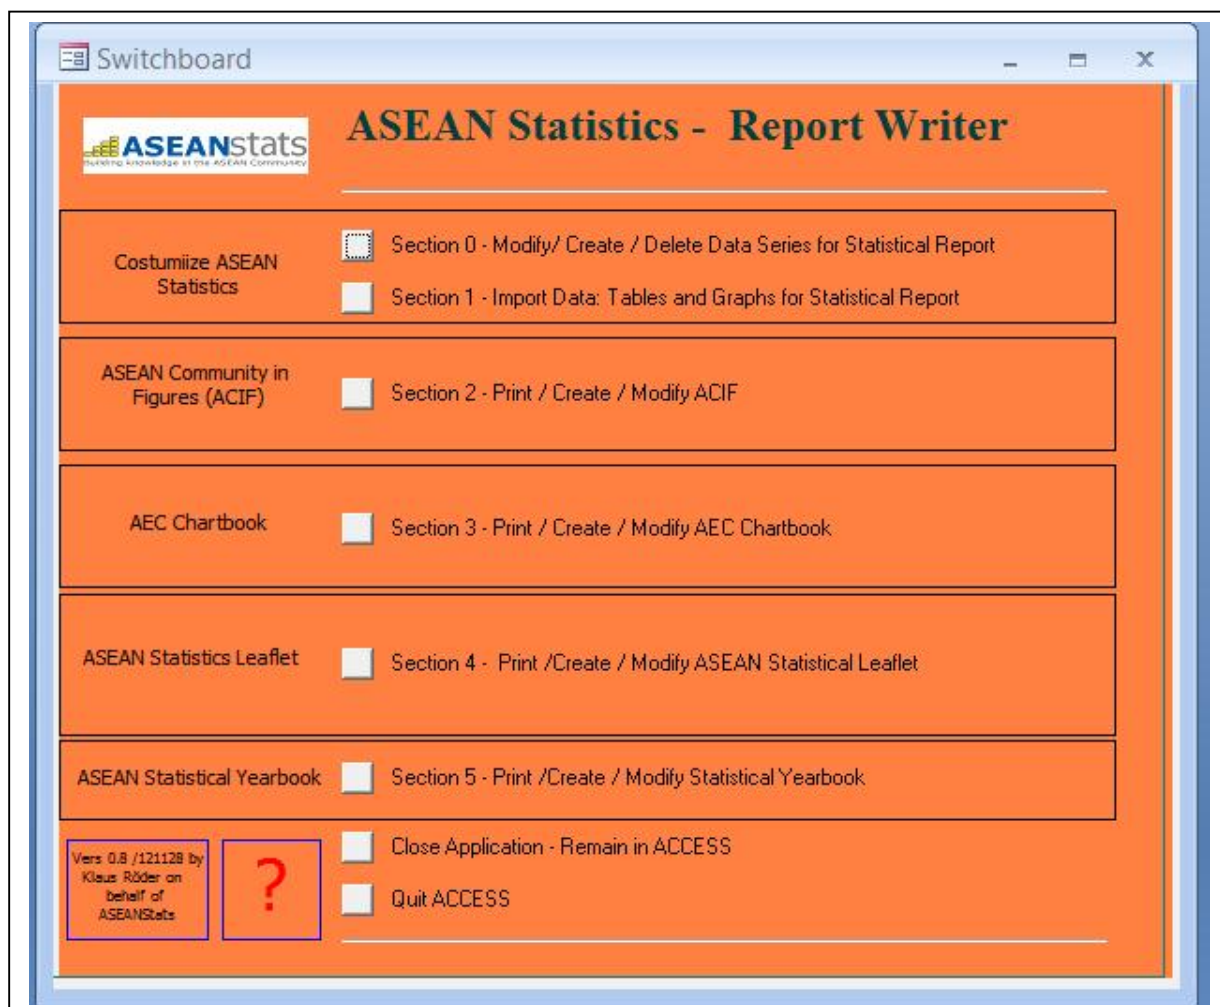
Switchboard

ASEANstats
Building Knowledge in the ASEAN Community

ASEAN Statistics - Report Writer

Costumiize ASEAN Statistics

Section 0 - Modify/ Create / Delete Data Series for Statistical Report

Section 1 - Import Data: Tables and Graphs for Statistical Report

ASEAN Community in Figures (ACIF)

Section 2 - Print / Create / Modify ACIF

AEC Chartbook

Section 3 - Print / Create / Modify AEC Chartbook

ASEAN Statistics Leaflet

Section 4 - Print /Create / Modify ASEAN Statistical Leaflet

ASEAN Statistical Yearbook

Section 5 - Print /Create / Modify Statistical Yearbook

Vers 0.8 /121128 by Klaus Röder on behalf of ASEANStats

?

Close Application - Remain in ACCESS

Quit ACCESS